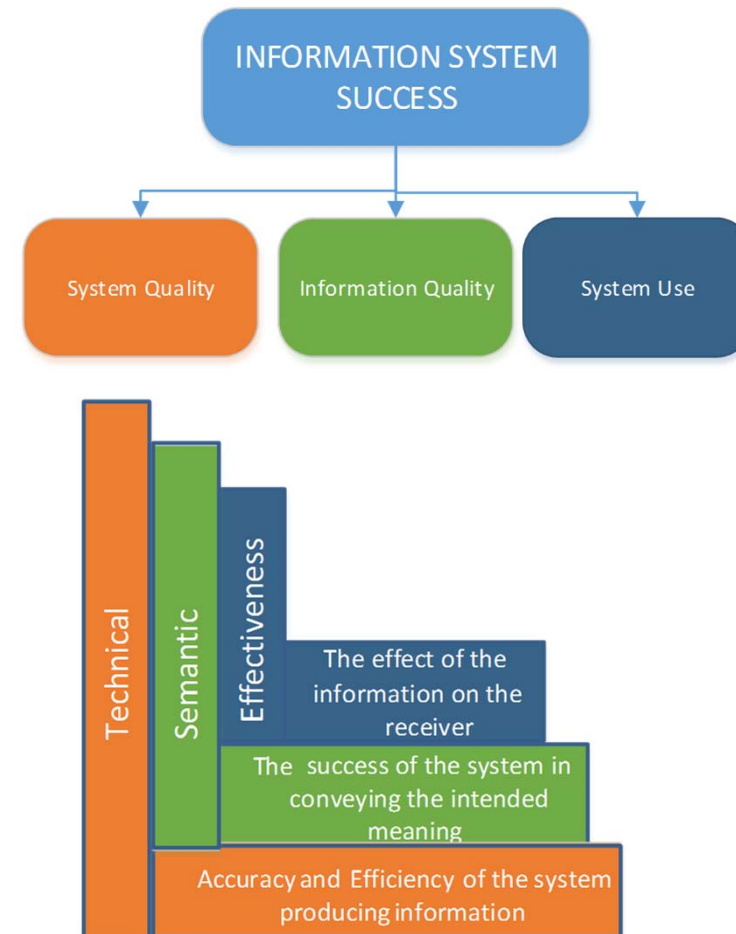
INFORMATION SYSTEM SUCCESS

System Quality

Information Quality

System Use

Technical

Semantic

Effectiveness

The effect of the information on the receiver

The success of the system in conveying the intended meaning

Accuracy and Efficiency of the system producing information